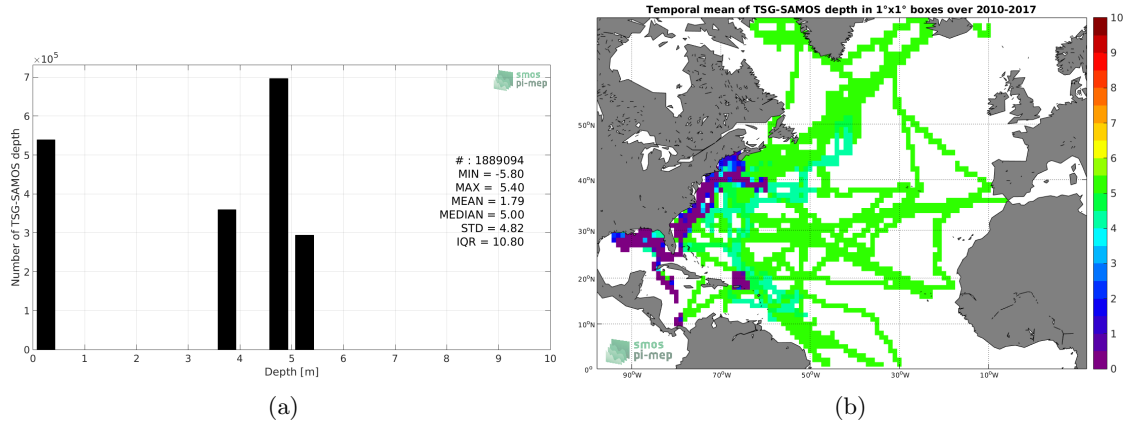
$\times 10^5$

7
6
5
4
3
2
1
0

Number of TSG-SAMOS depth

smos pi-mep

# : 1889094
MIN = -5.80
MAX = 5.40
MEAN = 1.79
MEDIAN = 5.00
STD = 4.82
IQR = 10.80

0 1 2 3 4 5 6 7 8 9 10

Depth [m]

(a)

Temporal mean of TSG-SAMOS depth in 1°x1° boxes over 2010-2017

50°N
40°N
30°N
20°N
10°N
0°

90°W 70°W 50°W 30°W 10°W

smos pi-mep

10
9
8
7
6
5
4
3
2
1
0

(b)